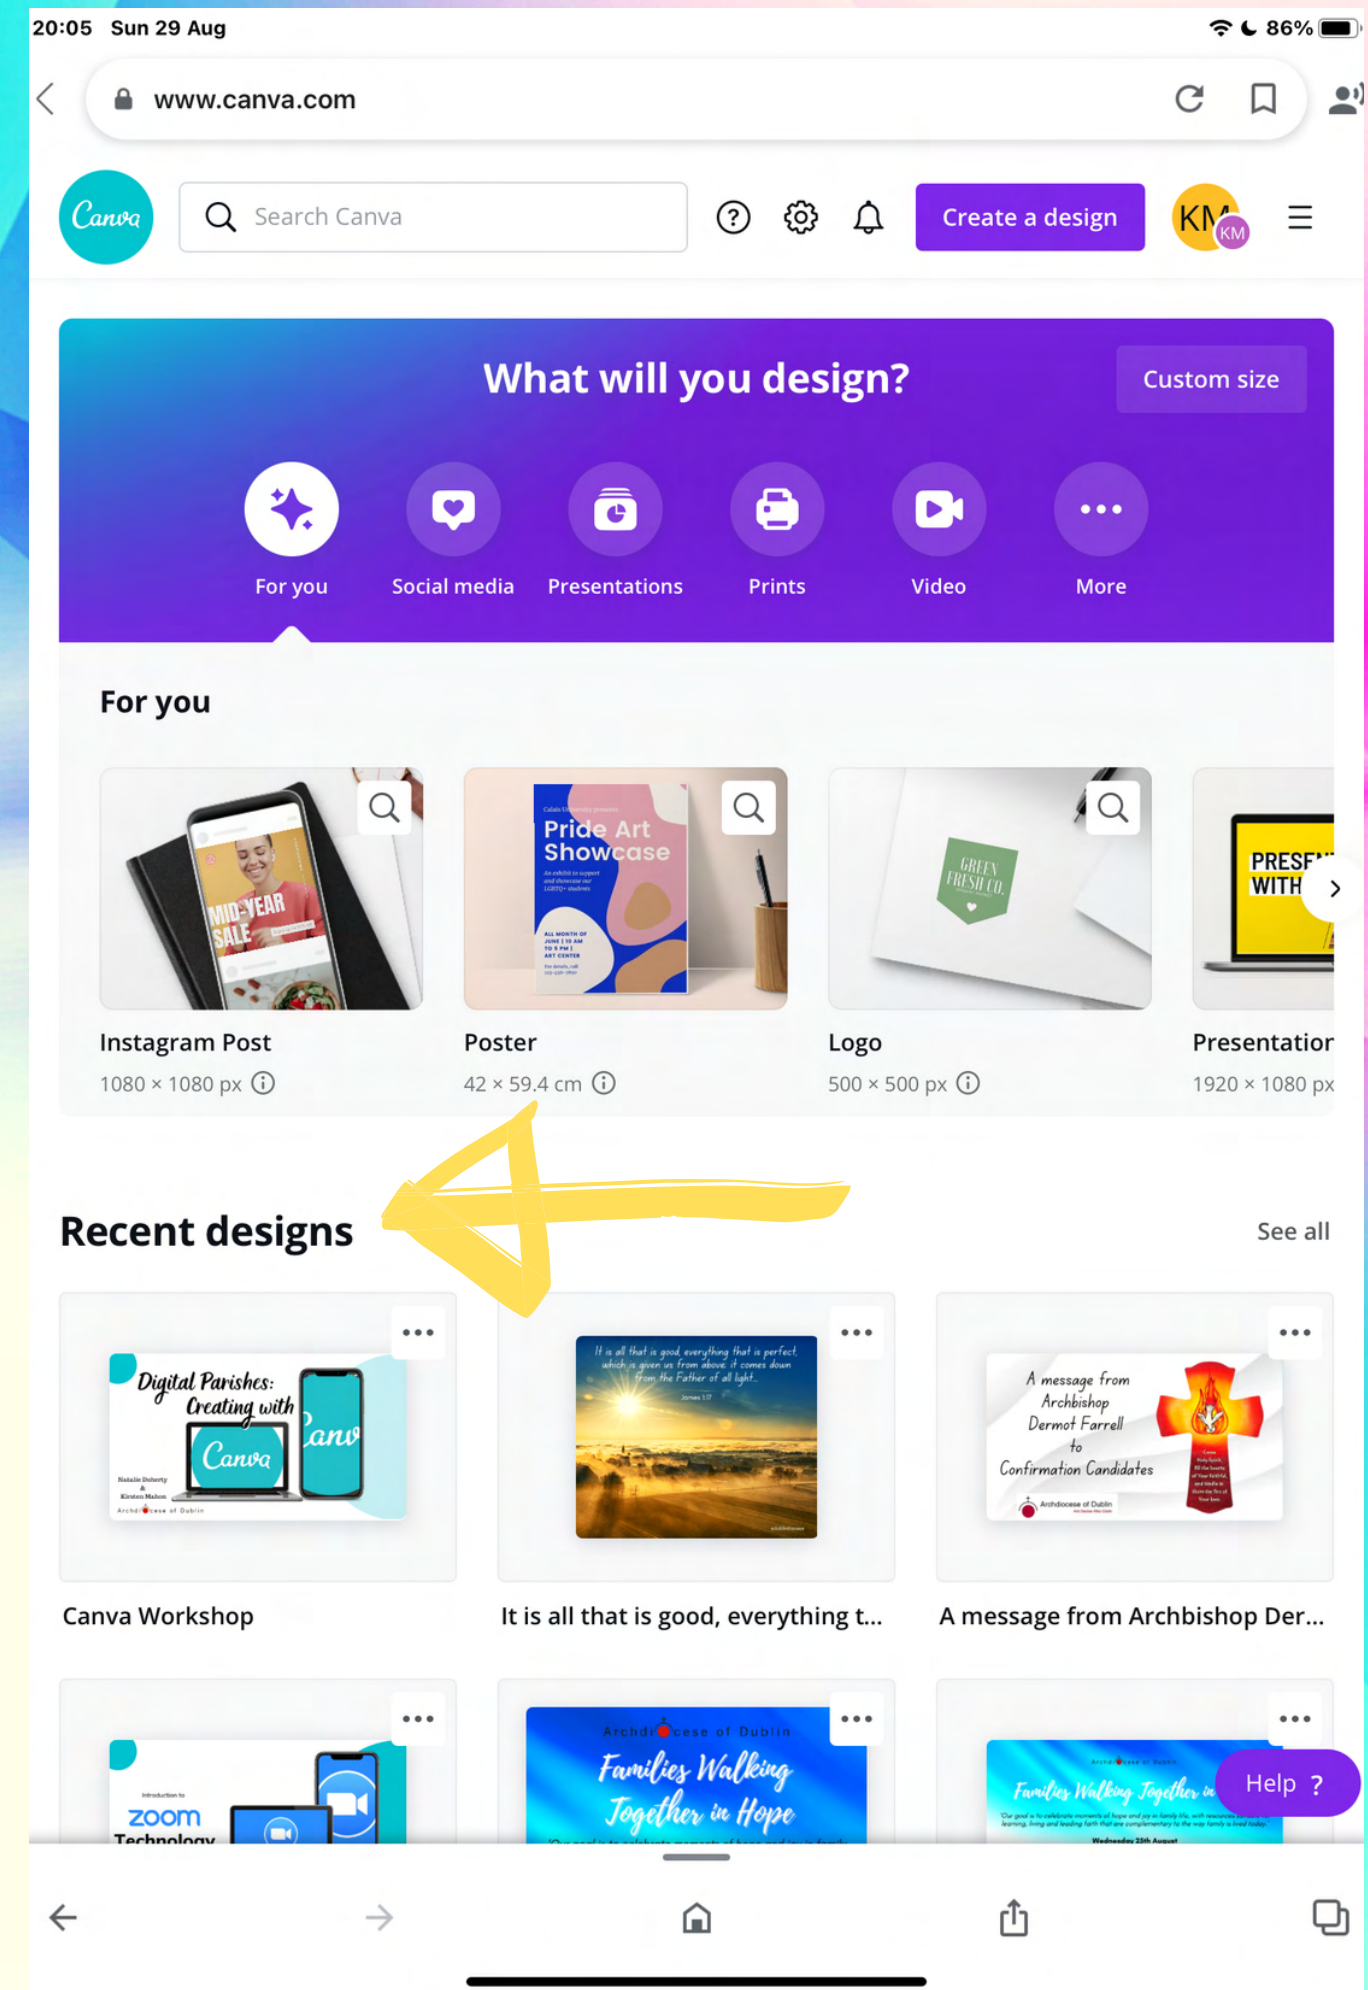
20:05 Sun 29 Aug

86%

www.canva.com

Canva

Search Canva

Create a design

KM

What will you design?

Custom size

For you

Social media

Presentations

Prints

Video

More

For you

MID-YEAR SALE

Pride Art Showcase

GREEN FRESH CO.

PRESE WITH

Instagram Post

1080 × 1080 px

Poster

42 × 59.4 cm

Logo

500 × 500 px

Presentatior

1920 × 1080 px

Recent designs

See all

Digital Parishes: Creating with Canva

Canva

Natalie Doherty & Kirsten Mahon

Archdiocese of Dublin

It is all that is good, everything that is perfect, which is given us from above; it comes down from the Father of all light.

James 1:17

A message from Archbishop Dermot Farrell to Confirmation Candidates

Archdiocese of Dublin

Canva Workshop

It is all that is good, everything t...

A message from Archbishop Der...

Introduction to

zoom

Technology

Archdiocese of Dublin

Families Walking Together in Hope

Families Walking Together in

Wednesday 25th August

Help ?